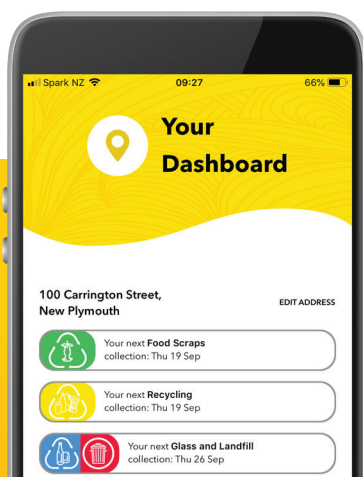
Spark NZ
09:27
66%

Your Dashboard

100 Carrington Street, New Plymouth

EDIT ADDRESS

Your next **Food Scraps** collection: Thu 19 Sep

Your next **Recycling** collection: Thu 19 Sep

Your next **Glass and Landfill** collection: Thu 26 Sep